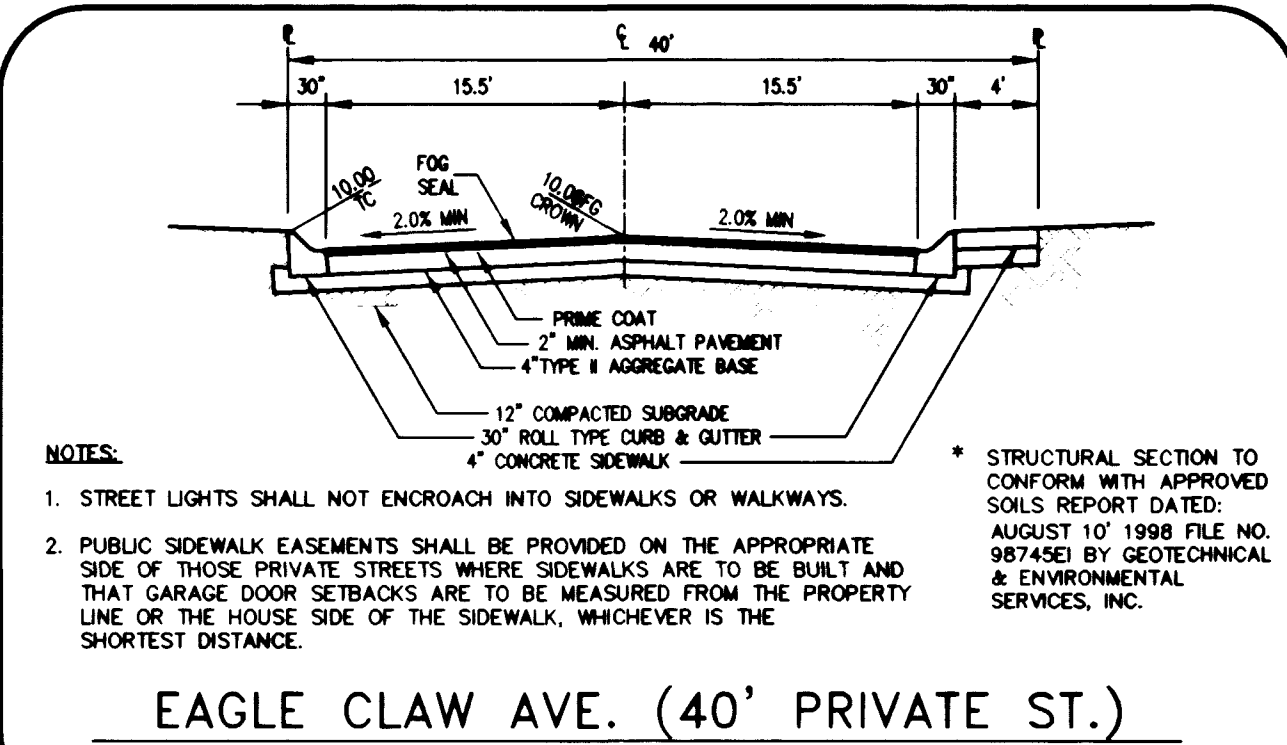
℞
℄ 40'
℞
30" 15.5' 15.5' 30" 4'

10.00 TC
FOG SEAL
10.00FG CROWN
2.0% MIN
2.0% MIN

PRIME COAT
2" MIN. ASPHALT PAVEMENT
4"TYPE II AGGREGATE BASE
12" COMPACTED SUBGRADE
30" ROLL TYPE CURB & GUTTER
4" CONCRETE SIDEWALK

NOTES:

1. STREET LIGHTS SHALL NOT ENCROACH INTO SIDEWALKS OR WALKWAYS.

2. PUBLIC SIDEWALK EASEMENTS SHALL BE PROVIDED ON THE APPROPRIATE SIDE OF THOSE PRIVATE STREETS WHERE SIDEWALKS ARE TO BE BUILT AND THAT GARAGE DOOR SETBACKS ARE TO BE MEASURED FROM THE PROPERTY LINE OR THE HOUSE SIDE OF THE SIDEWALK, WHICHEVER IS THE SHORTEST DISTANCE.

* STRUCTURAL SECTION TO CONFORM WITH APPROVED SOILS REPORT DATED: AUGUST 10' 1998 FILE NO. 98745EI BY GEOTECHNICAL & ENVIRONMENTAL SERVICES, INC.

EAGLE CLAW AVE. (40' PRIVATE ST.)